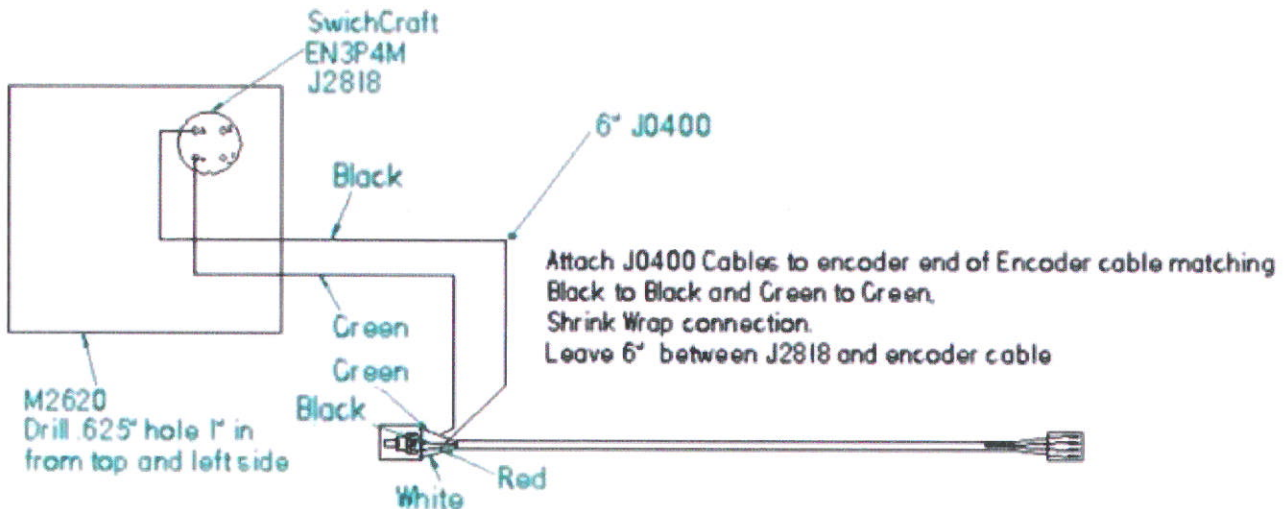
SwichCraft
EN3P4M
J2818

6" J0400

Black

Attach J0400 Cables to encoder end of Encoder cable matching Black to Black and Green to Green.
Shrink Wrap connection.
Leave 6" between J2818 and encoder cable

Green

Green

Black

M2620
Drill .625" hole 1" in from top and left side

Red

White